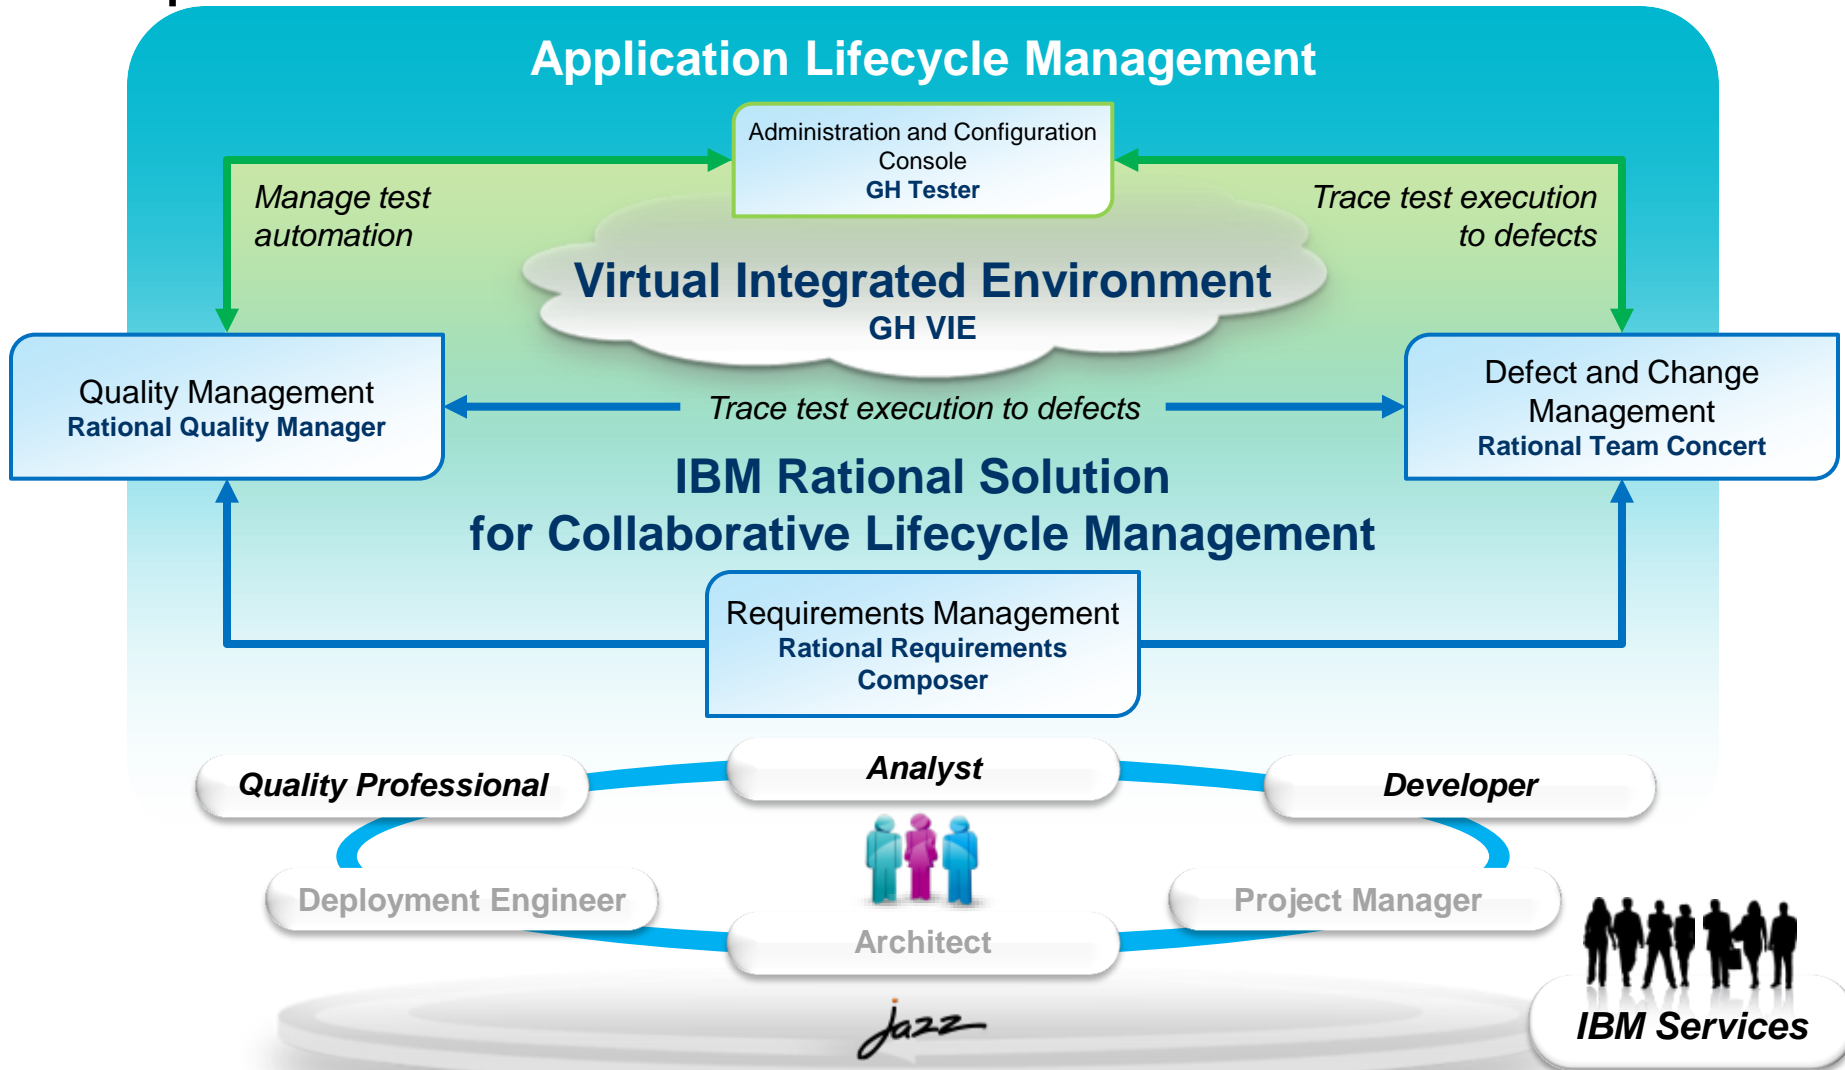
Application Lifecycle Management

Administration and Configuration Console
GH Tester

Manage test automation

Trace test execution to defects

Virtual Integrated Environment
GH VIE

Quality Management
Rational Quality Manager

Trace test execution to defects

Defect and Change Management
Rational Team Concert

IBM Rational Solution
for Collaborative Lifecycle Management

Requirements Management
Rational Requirements Composer

Quality Professional

Analyst

Developer

Deployment Engineer

Project Manager

Architect

Jazz

IBM Services